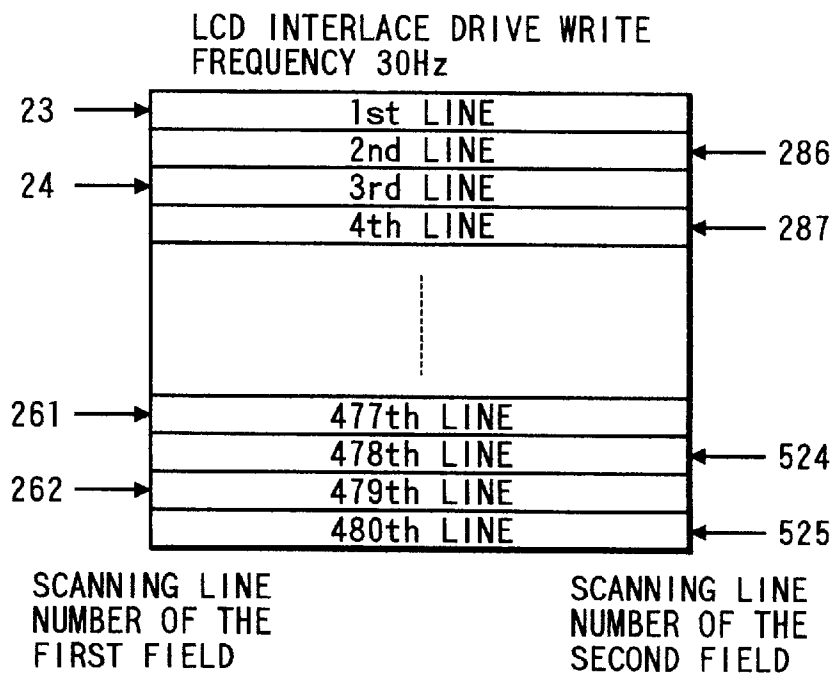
LCD INTERLACE DRIVE WRITE FREQUENCY 30Hz

23
1st LINE
2nd LINE
286
24
3rd LINE
4th LINE
287

261
477th LINE
478th LINE
524
262
479th LINE
480th LINE
525

SCANNING LINE NUMBER OF THE FIRST FIELD

SCANNING LINE NUMBER OF THE SECOND FIELD